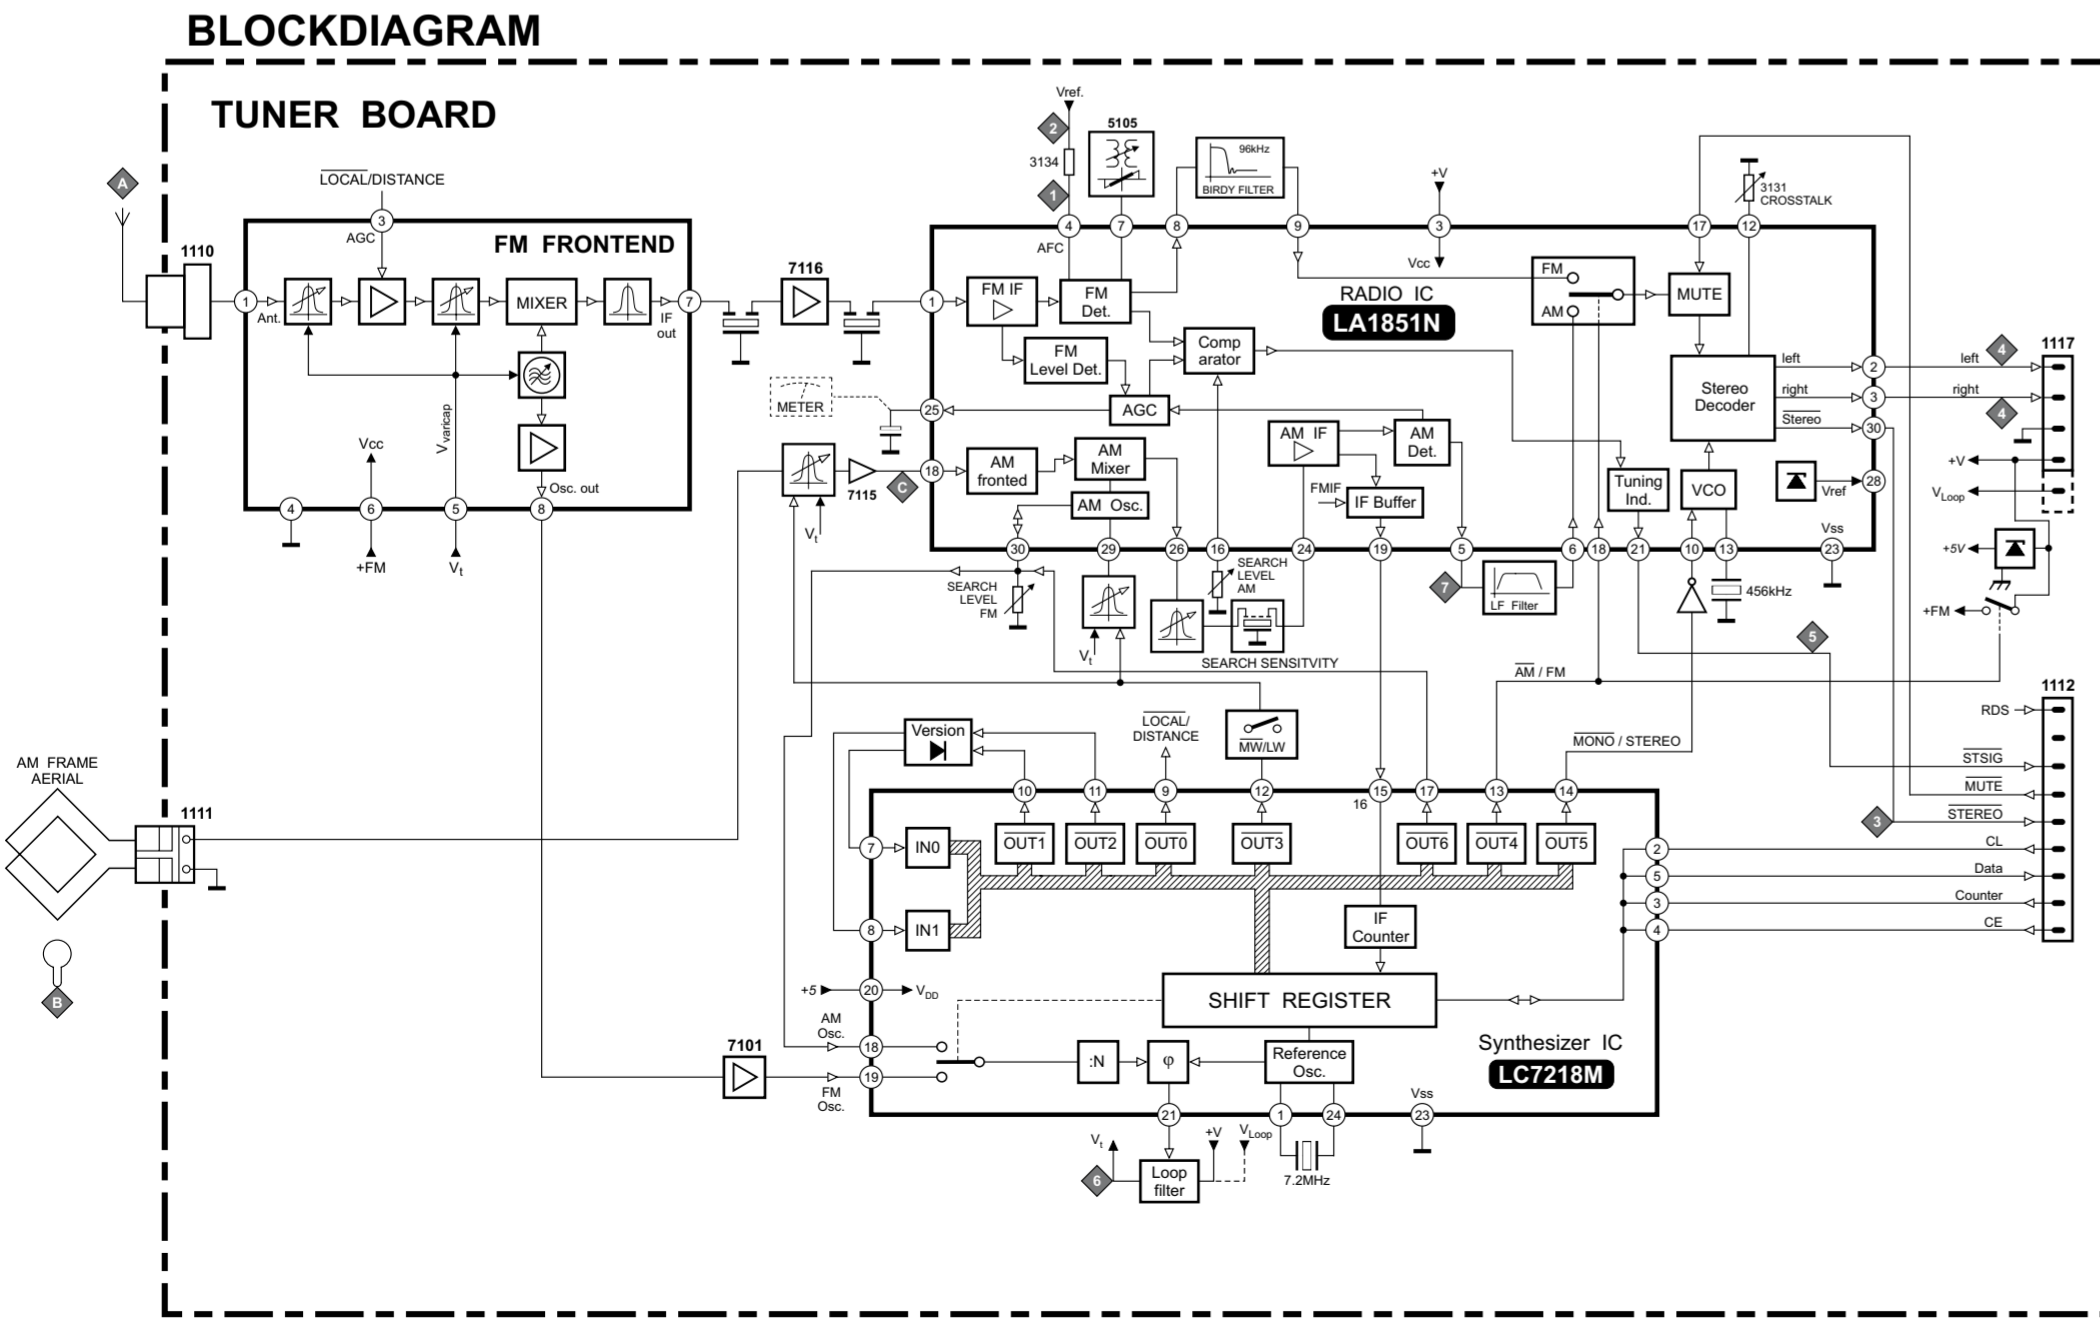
BLOCKDIAGRAM

TUNER BOARD

A
$\overline{LOCAL}$/DISTANCE
3
AGC
FM FRONTEND
1110
1
Ant.
MIXER
7
IF out
$V_{varicap}$
Vcc
Osc. out
4
6
5
8
+FM
$V_t$

7116

Vref.
2
3134
1
5105
96kHz
BIRDY FILTER
+V
4
7
8
9
3
17
12
3131
CROSSTALK
AFC
Vcc
RADIO IC
LA1851N
1
FM IF
FM Det.
Comp arator
FM Level Det.
FM
AM
MUTE
Stereo Decoder
left
right
$\overline{Stereo}$
2
3
30
28
Vref
METER
25
AGC
AM IF
AM Det.
18
7115
C
AM fronted
AM Mixer
AM Osc.
FMIF
IF Buffer
Tuning Ind.
VCO
Vss
$V_t$
30
29
26
16
24
19
5
6
18
21
10
13
23
SEARCH LEVEL FM
SEARCH LEVEL AM
7
LF Filter
456kHz
SEARCH SENSITVITY
$V_t$
5
$\overline{AM}$ / FM

4
1117
left
right
4
+V
$V_{Loop}$
+5V
+FM

AM FRAME AERIAL
1111
B

Version
$\overline{LOCAL}$/ DISTANCE
MW/LW
$\overline{MONO}$ / STEREO
10
11
9
12
15
17
13
14
16
7
IN0
8
IN1
$\overline{OUT1}$
$\overline{OUT2}$
$\overline{OUT0}$
$\overline{OUT3}$
$\overline{OUT6}$
$\overline{OUT4}$
$\overline{OUT5}$
IF Counter
+5
20
$V_{DD}$
SHIFT REGISTER
AM Osc.
18
7101
FM Osc.
19
:N
φ
Reference Osc.
Synthesizer IC
LC7218M
21
1
24
Vss
23
$V_t$
+V
$V_{Loop}$
6
Loop filter
7.2MHz
2
5
3
4

1112
RDS
$\overline{STSIG}$
$\overline{MUTE}$
$\overline{STEREO}$
3
CL
Data
Counter
CE